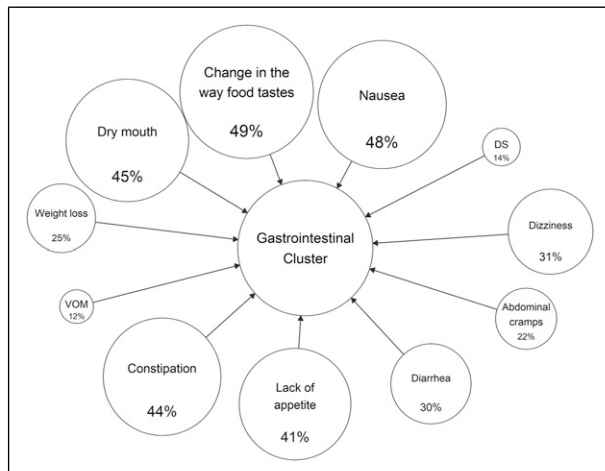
Change in the way food tastes
49%

Nausea
48%

Dry mouth
45%

DS
14%

Weight loss
25%

Gastrointestinal Cluster

Dizziness
31%

VOM
12%

Abdominal cramps
22%

Constipation
44%

Lack of appetite
41%

Diarrhea
30%